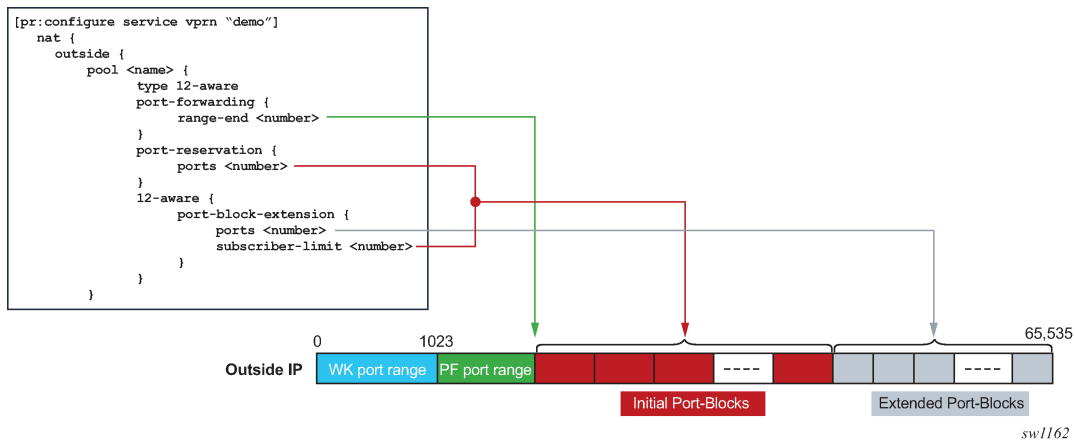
[pr:configure service vprn "demo"]
nat {
outside {
pool <name> {
type 12-aware
port-forwarding {
range-end <number>
}
port-reservation {
ports <number>
}
12-aware {
port-block-extension {
ports <number>
subscriber-limit <number>
}
}
}

0

1023

65,535

Outside IP

WK port range

PF port range

----

----

Initial Port-Blocks

Extended Port-Blocks

sw1162